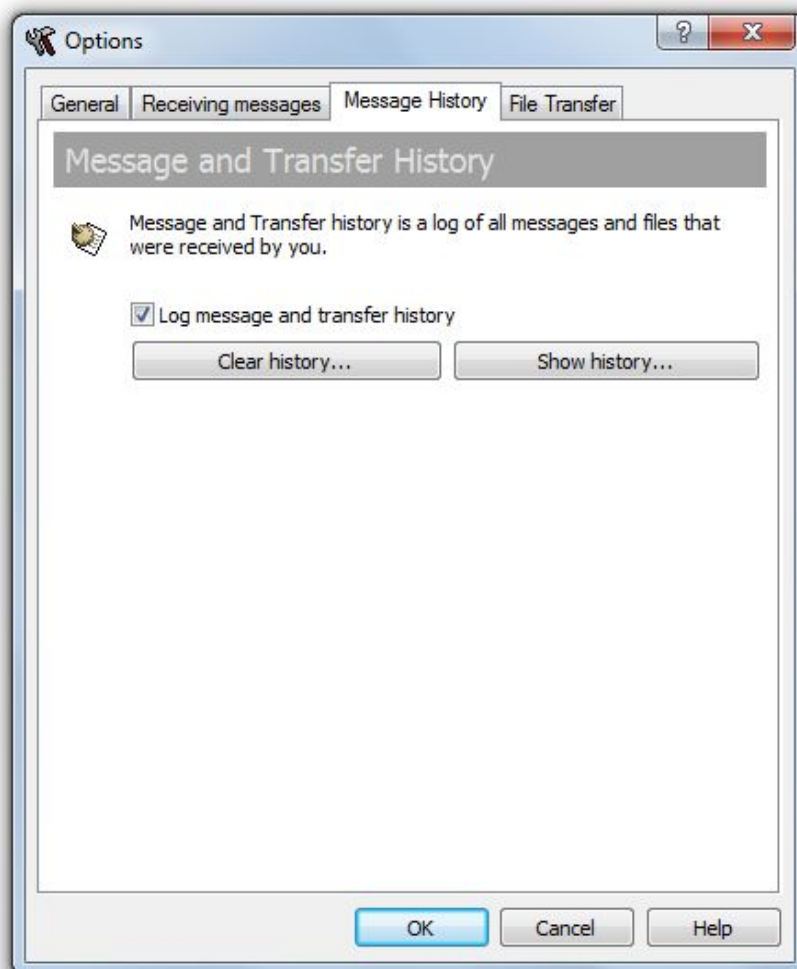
Options

?

X

General | Receiving messages | Message History | File Transfer

Message and Transfer History

Message and Transfer history is a log of all messages and files that were received by you.

Log message and transfer history

Clear history...

Show history...

OK

Cancel

Help